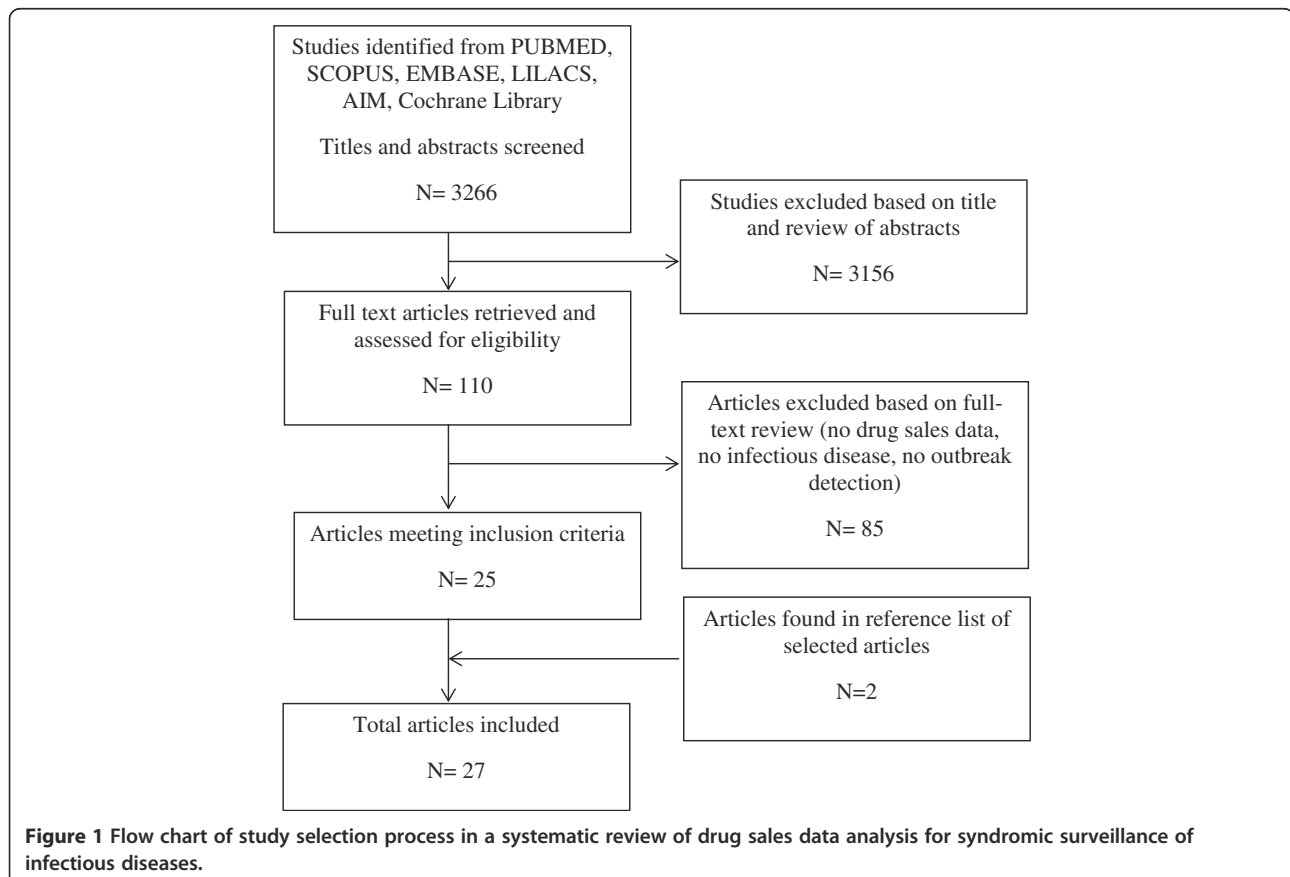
Studies identified from PUBMED, SCOPUS, EMBASE, LILACS, AIM, Cochrane Library

Titles and abstracts screened

N= 3266

Studies excluded based on title and review of abstracts

N= 3156

Full text articles retrieved and assessed for eligibility

N= 110

Articles excluded based on full-text review (no drug sales data, no infectious disease, no outbreak detection)

N= 85

Articles meeting inclusion criteria

N= 25

Articles found in reference list of selected articles

N=2

Total articles included

N= 27

**Figure 1** **Flow chart of study selection process in a systematic review of drug sales data analysis for syndromic surveillance of infectious diseases.**